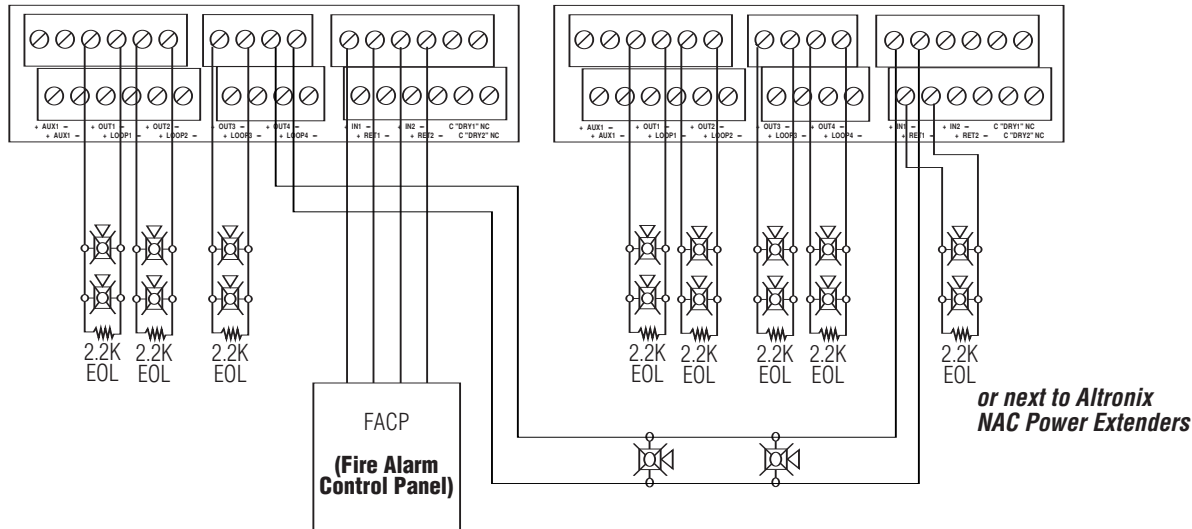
+ AUX1 – + OUT1 – + OUT2 –
+ AUX1 – + LOOP1 – + LOOP2 –
+ OUT3 – + OUT4 –
+ LOOP3 – + LOOP4 –
+ IN1 – + IN2 – C "DRY1" NC
+ RET1 – + RET2 – C "DRY2" NC

+ AUX1 – + OUT1 – + OUT2 –
+ AUX1 – + LOOP1 – + LOOP2 –
+ OUT3 – + OUT4 –
+ LOOP3 – + LOOP4 –
+ IN1 – + IN2 – C "DRY1" NC
+ RET1 – + RET2 – C "DRY2" NC

2.2K EOL
2.2K EOL
2.2K EOL

2.2K EOL
2.2K EOL
2.2K EOL
2.2K EOL
2.2K EOL

or next to Altronix NAC Power Extenders

FACP

(Fire Alarm Control Panel)